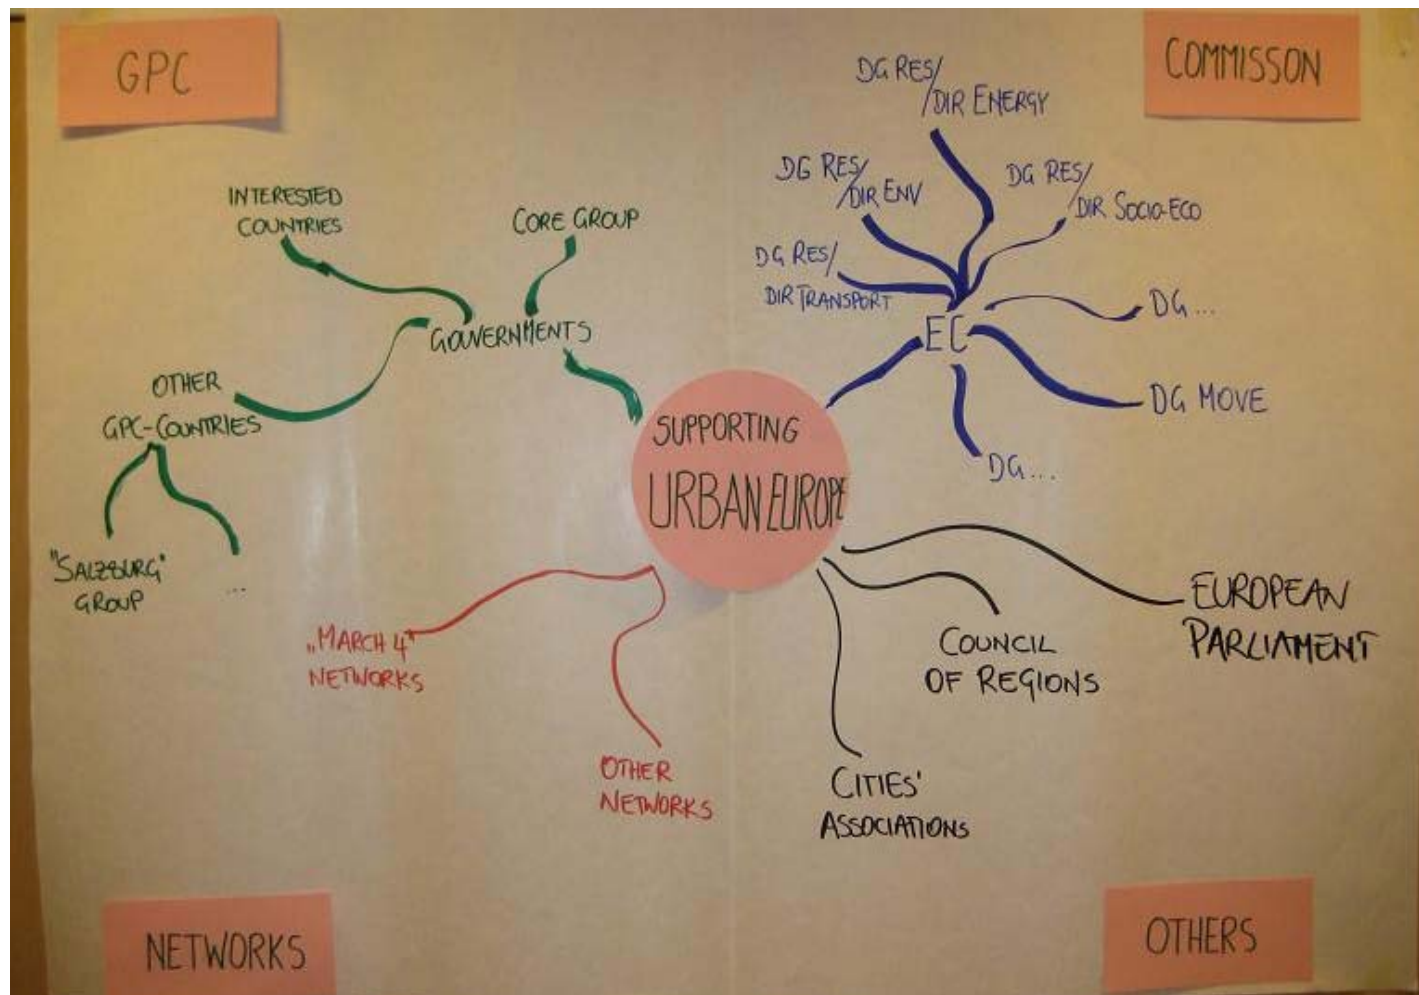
GPC

COMMISSON

DG RES/ /DIR ENERGY

DG RES/ /DIR ENV

DG RES/ /DIR SOCIO-ECO

DG RES/ DIR TRANSPORT

INTERESTED COUNTRIES

CORE GROUP

GOVERNMENTS

EC

DG...

DG MOVE

DG...

OTHER GPC-COUNTRIES

SUPPORTING URBAN EUROPE

"SALZBURG" GROUP

...

„MARCH 4" NETWORKS

EUROPEAN PARLIAMENT

COUNCIL OF REGIONS

OTHER NETWORKS

CITIES' ASSOCIATIONS

NETWORKS

OTHERS